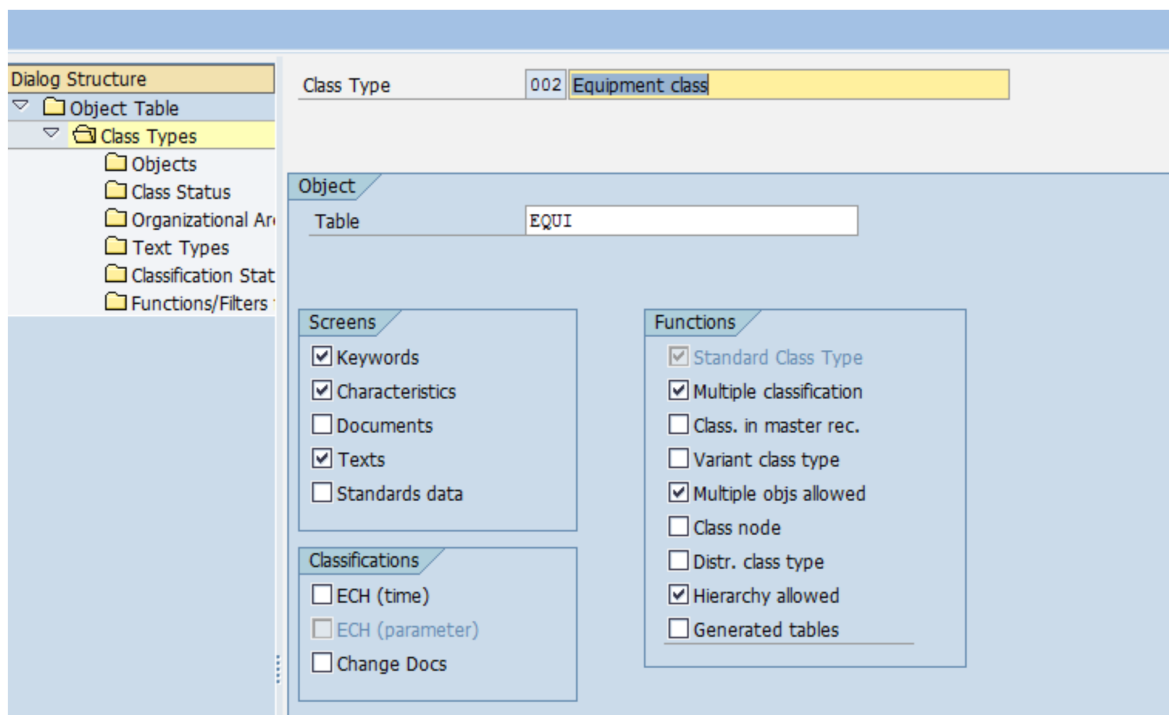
Dialog Structure
Object Table
Class Types
Objects
Class Status
Organizational Ar
Text Types
Classification Stat
Functions/Filters

Class Type 002 Equipment class

Object
Table EQUI

Screens
Keywords
Characteristics
Documents
Texts
Standards data

Classifications
ECH (time)
ECH (parameter)
Change Docs

Functions
Standard Class Type
Multiple classification
Class. in master rec.
Variant class type
Multiple objs allowed
Class node
Distr. class type
Hierarchy allowed
Generated tables